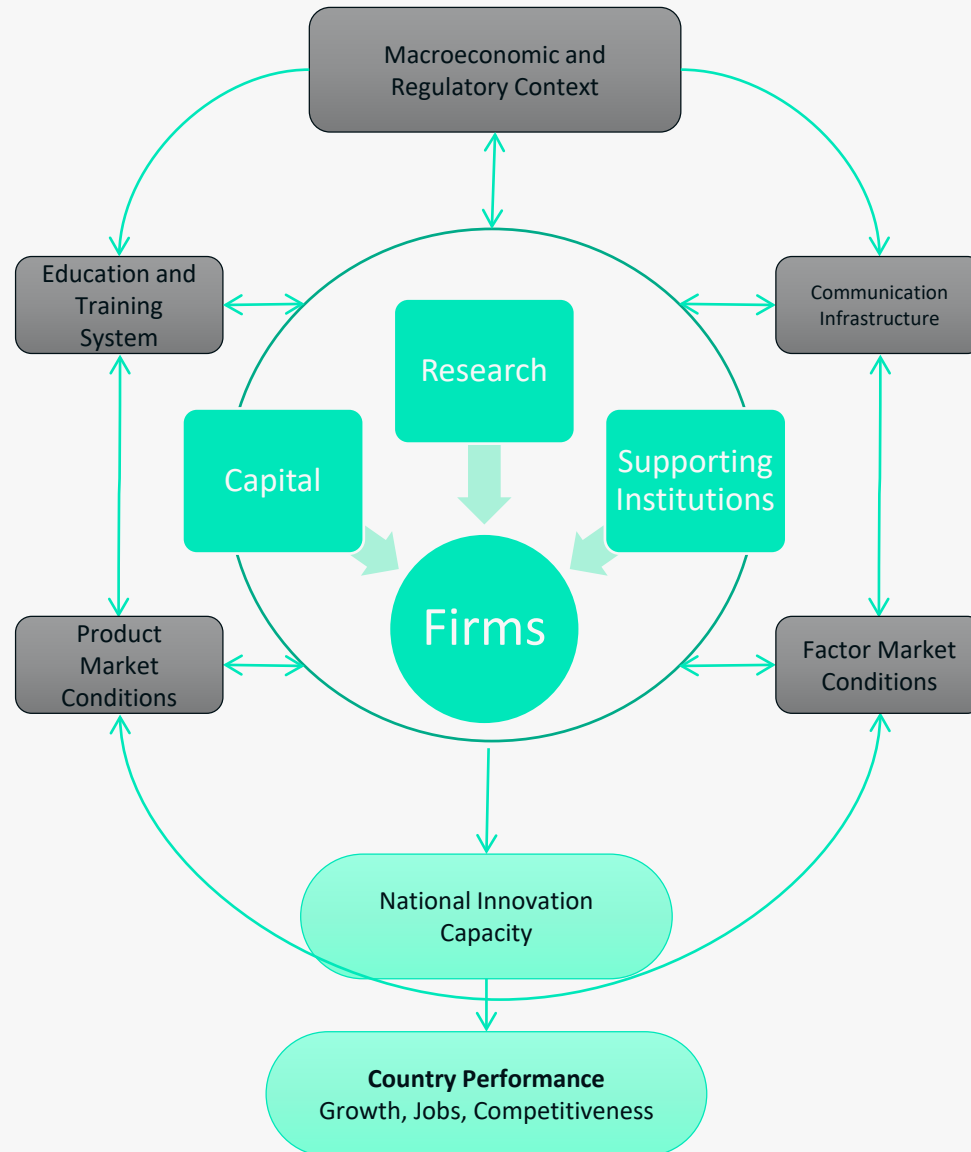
Macroeconomic and Regulatory Context

Education and Training System

Communication Infrastructure

Research

Capital

Supporting Institutions

Firms

Product Market Conditions

Factor Market Conditions

National Innovation Capacity

**Country Performance**
Growth, Jobs, Competitiveness